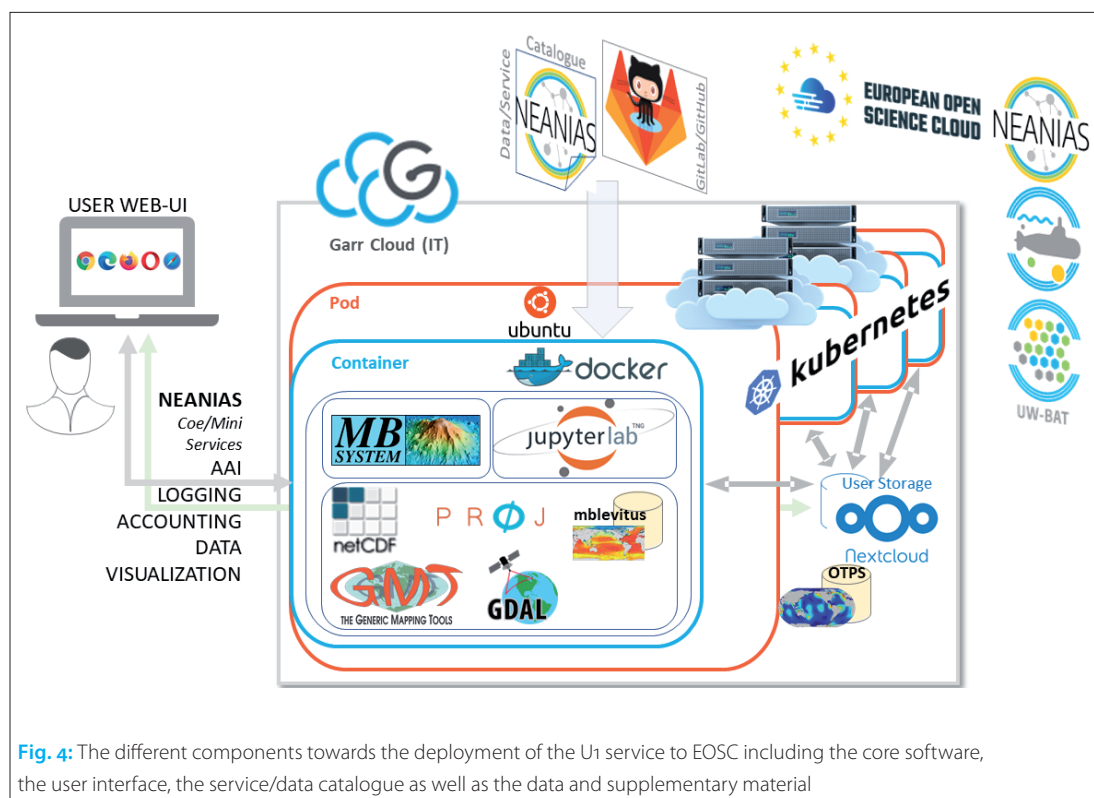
Data/Service Catalogue

NEANIAS

GitLab/GitHub

EUROPEAN OPEN SCIENCE CLOUD

NEANIAS

UW-BAT

USER WEB-UI

Garr Cloud (IT)

Pod

ubuntu

Container

docker

kubernetes

NEANIAS

Coe/Mini Services

AAI

LOGGING

ACCOUNTING

DATA

VISUALIZATION

MB SYSTEM

jupyterlab

netCDF

P R O J

mblevitus

User Storage

Nextcloud

OTPS

GMT THE GENERIC MAPPING TOOLS

GDAL

Fig. 4: The different components towards the deployment of the U1 service to EOSC including the core software, the user interface, the service/data catalogue as well as the data and supplementary material